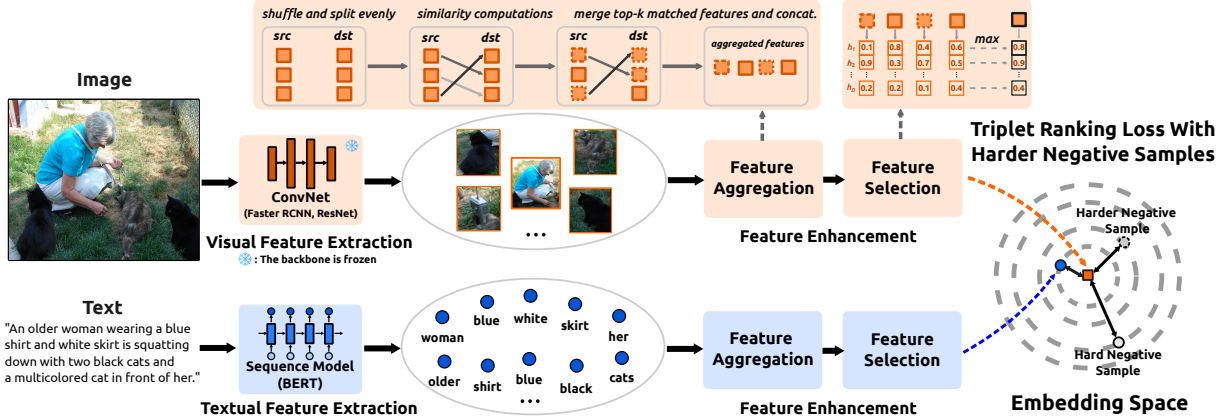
shuffle and split evenly

similarity computations

merge top-k matched features and concat.

src dst

src dst

src dst

aggregated features

max

$h_1$ 0.1 0.8 0.4 0.6 0.8

$h_2$ 0.9 0.3 0.5 0.5 0.9

$h_D$ 0.2 0.2 0.1 0.4 0.4

Image

ConvNet
(Faster RCNN, ResNet)

Visual Feature Extraction

: The backbone is frozen

...

Feature Aggregation

Feature Selection

Feature Enhancement

Triplet Ranking Loss With Harder Negative Samples

Harder Negative Sample

Hard Negative Sample

Embedding Space

Text

"An older woman wearing a blue shirt and white skirt is squatting down with two black cats and a multicolored cat in front of her."

Sequence Model (BERT)

Textual Feature Extraction

woman blue white skirt her older shirt blue black cats

...

Feature Aggregation

Feature Selection

Feature Enhancement